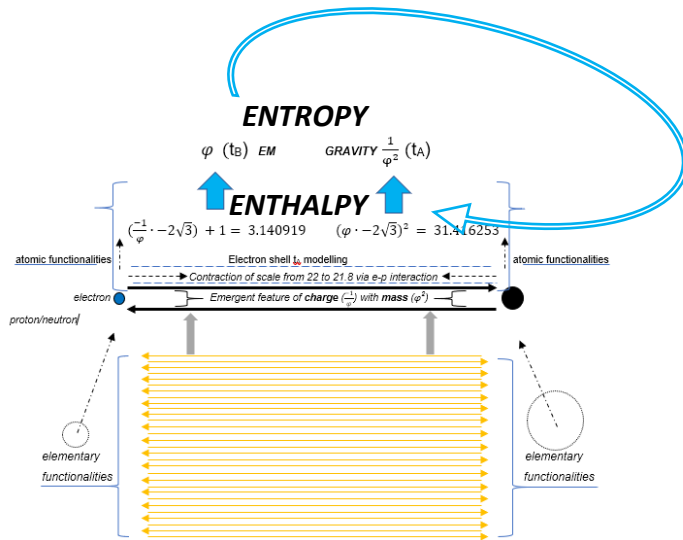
ENTROPY

$\varphi$ (tB) EM

GRAVITY $\frac{1}{\varphi^2}$ (tA)

ENTHALPY

$(\frac{-1}{\varphi} \cdot -2\sqrt{3}) + 1 = 3.140919$

$(\varphi \cdot -2\sqrt{3})^2 = 31.416253$

atomic functionalities

Electron shell $t_m$ modelling

atomic functionalities

Contraction of scale from 22 to 21.8 via e-p interaction

electron

Emergent feature of charge $(\frac{-1}{\varphi})$ with mass $(\varphi^2)$

proton/neutron

elementary functionalities

elementary functionalities